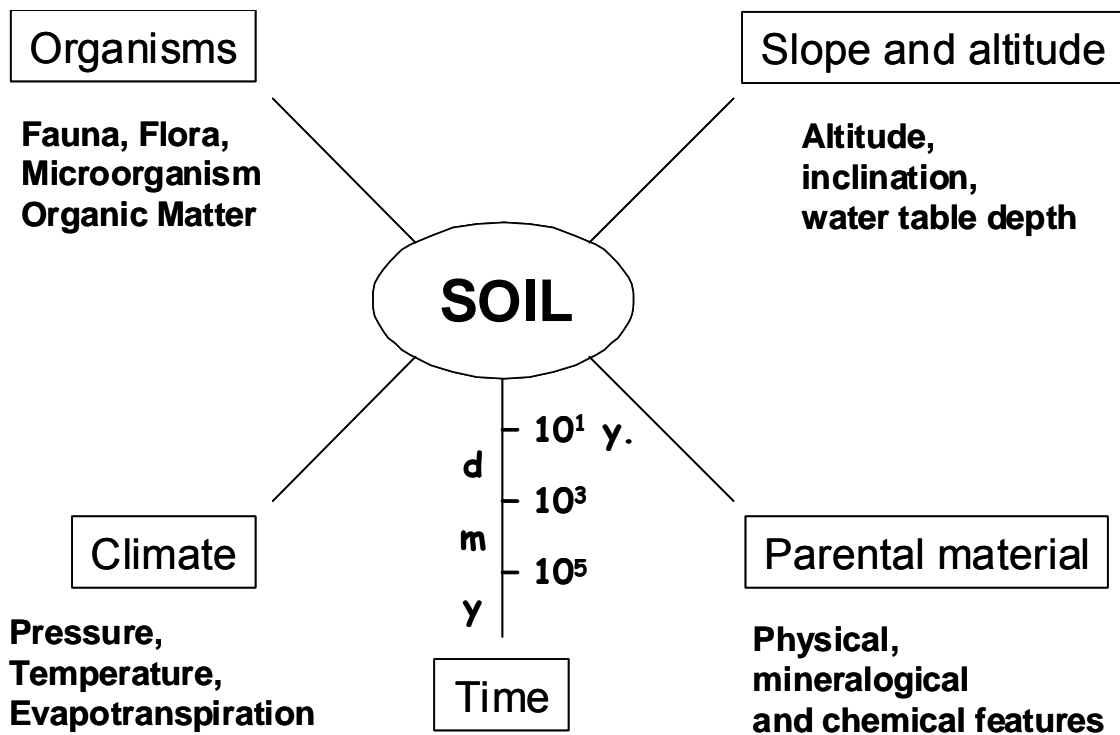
Organisms

Fauna, Flora, Microorganism Organic Matter

Slope and altitude

Altitude, inclination, water table depth

SOIL

$10^1$ y.

d

$10^3$

m

$10^5$

y

Climate

Pressure, Temperature, Evapotranspiration

Time

Parental material

Physical, mineralogical and chemical features